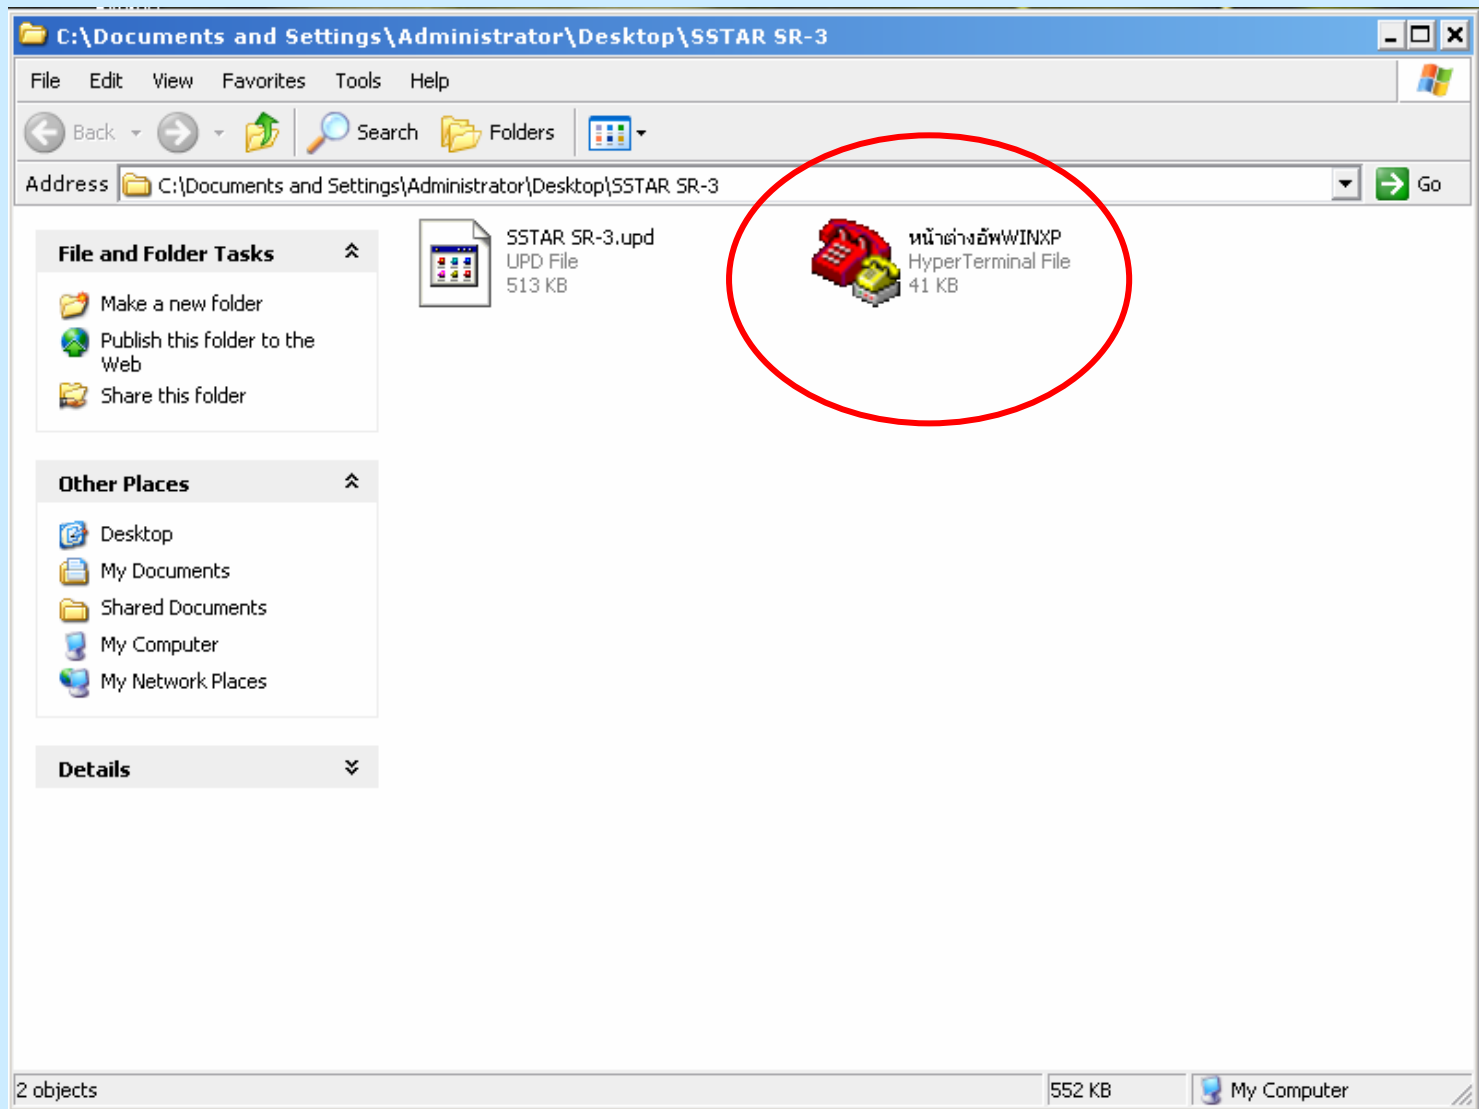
C:\Documents and Settings\Administrator\Desktop\SSTAR SR-3

File Edit View Favorites Tools Help

Back Search Folders

Address C:\Documents and Settings\Administrator\Desktop\SSTAR SR-3 Go

File and Folder Tasks

Make a new folder
Publish this folder to the Web
Share this folder

Other Places

Desktop
My Documents
Shared Documents
My Computer
My Network Places

Details

SSTAR SR-3.upd
UPD File
513 KB

หน้าต่างอัพWINXP
HyperTerminal File
41 KB

2 objects 552 KB My Computer